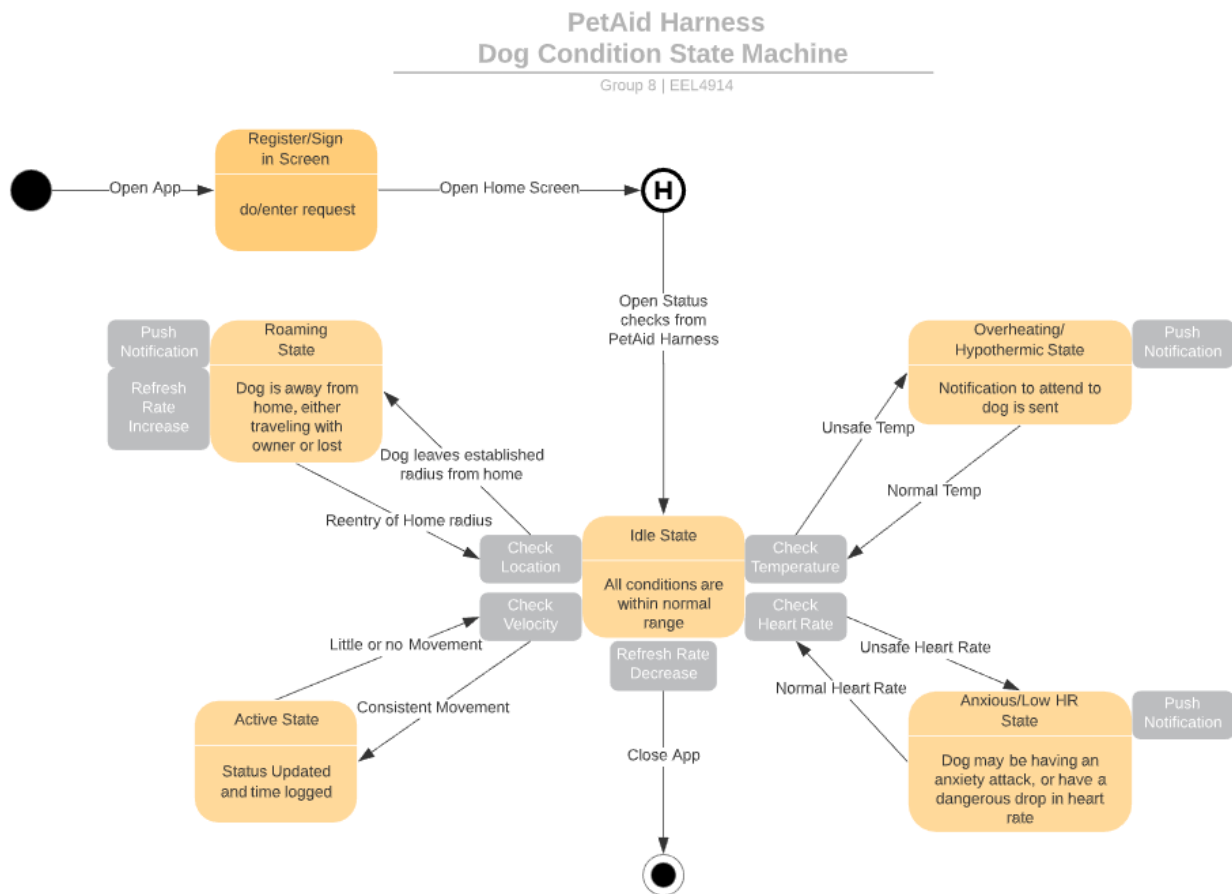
PetAid Harness
Dog Condition State Machine

Group 8 | EEL4914

Open App

Register/Sign in Screen

do/enter request

Open Home Screen

H

Open Status checks from PetAid Harness

Push Notification

Refresh Rate Increase

Roaming State

Dog is away from home, either traveling with owner or lost

Dog leaves established radius from home

Reentry of Home radius

Overheating/ Hypothermic State

Push Notification

Notification to attend to dog is sent

Unsafe Temp

Normal Temp

Check Location

Idle State

All conditions are within normal range

Check Temperature

Check Velocity

Check Heart Rate

Little or no Movement

Refresh Rate Decrease

Unsafe Heart Rate

Normal Heart Rate

Consistent Movement

Active State

Status Updated and time logged

Close App

Anxious/Low HR State

Push Notification

Dog may be having an anxiety attack, or have a dangerous drop in heart rate